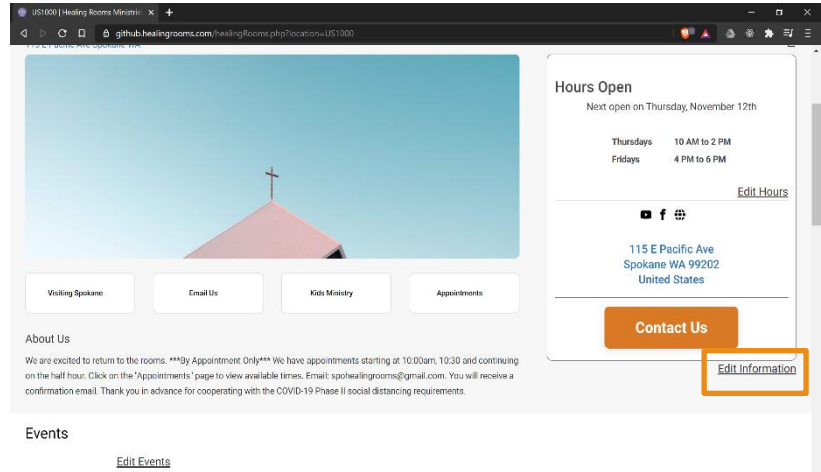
US1000 | Healing Rooms Ministrie ×  +

github.healingrooms.com/healingRooms.php?location=US1000

115 E Pacific Ave Spokane WA

Hours Open

Next open on Thursday, November 12th

| Thursdays | 10 AM to 2 PM |
|---|---|
| Fridays | 4 PM to 6 PM |

Edit Hours

115 E Pacific Ave
Spokane WA 99202
United States

Contact Us

Visiting Spokane

Email Us

Kids Ministry

Appointments

About Us

We are excited to return to the rooms. ***By Appointment Only*** We have appointments starting at 10:00am, 10:30 and continuing on the half hour. Click on the 'Appointments' page to view available times. Email: spohealingrooms@gmail.com. You will receive a confirmation email. Thank you in advance for cooperating with the COVID-19 Phase II social distancing requirements.

Edit Information

Events

Edit Events